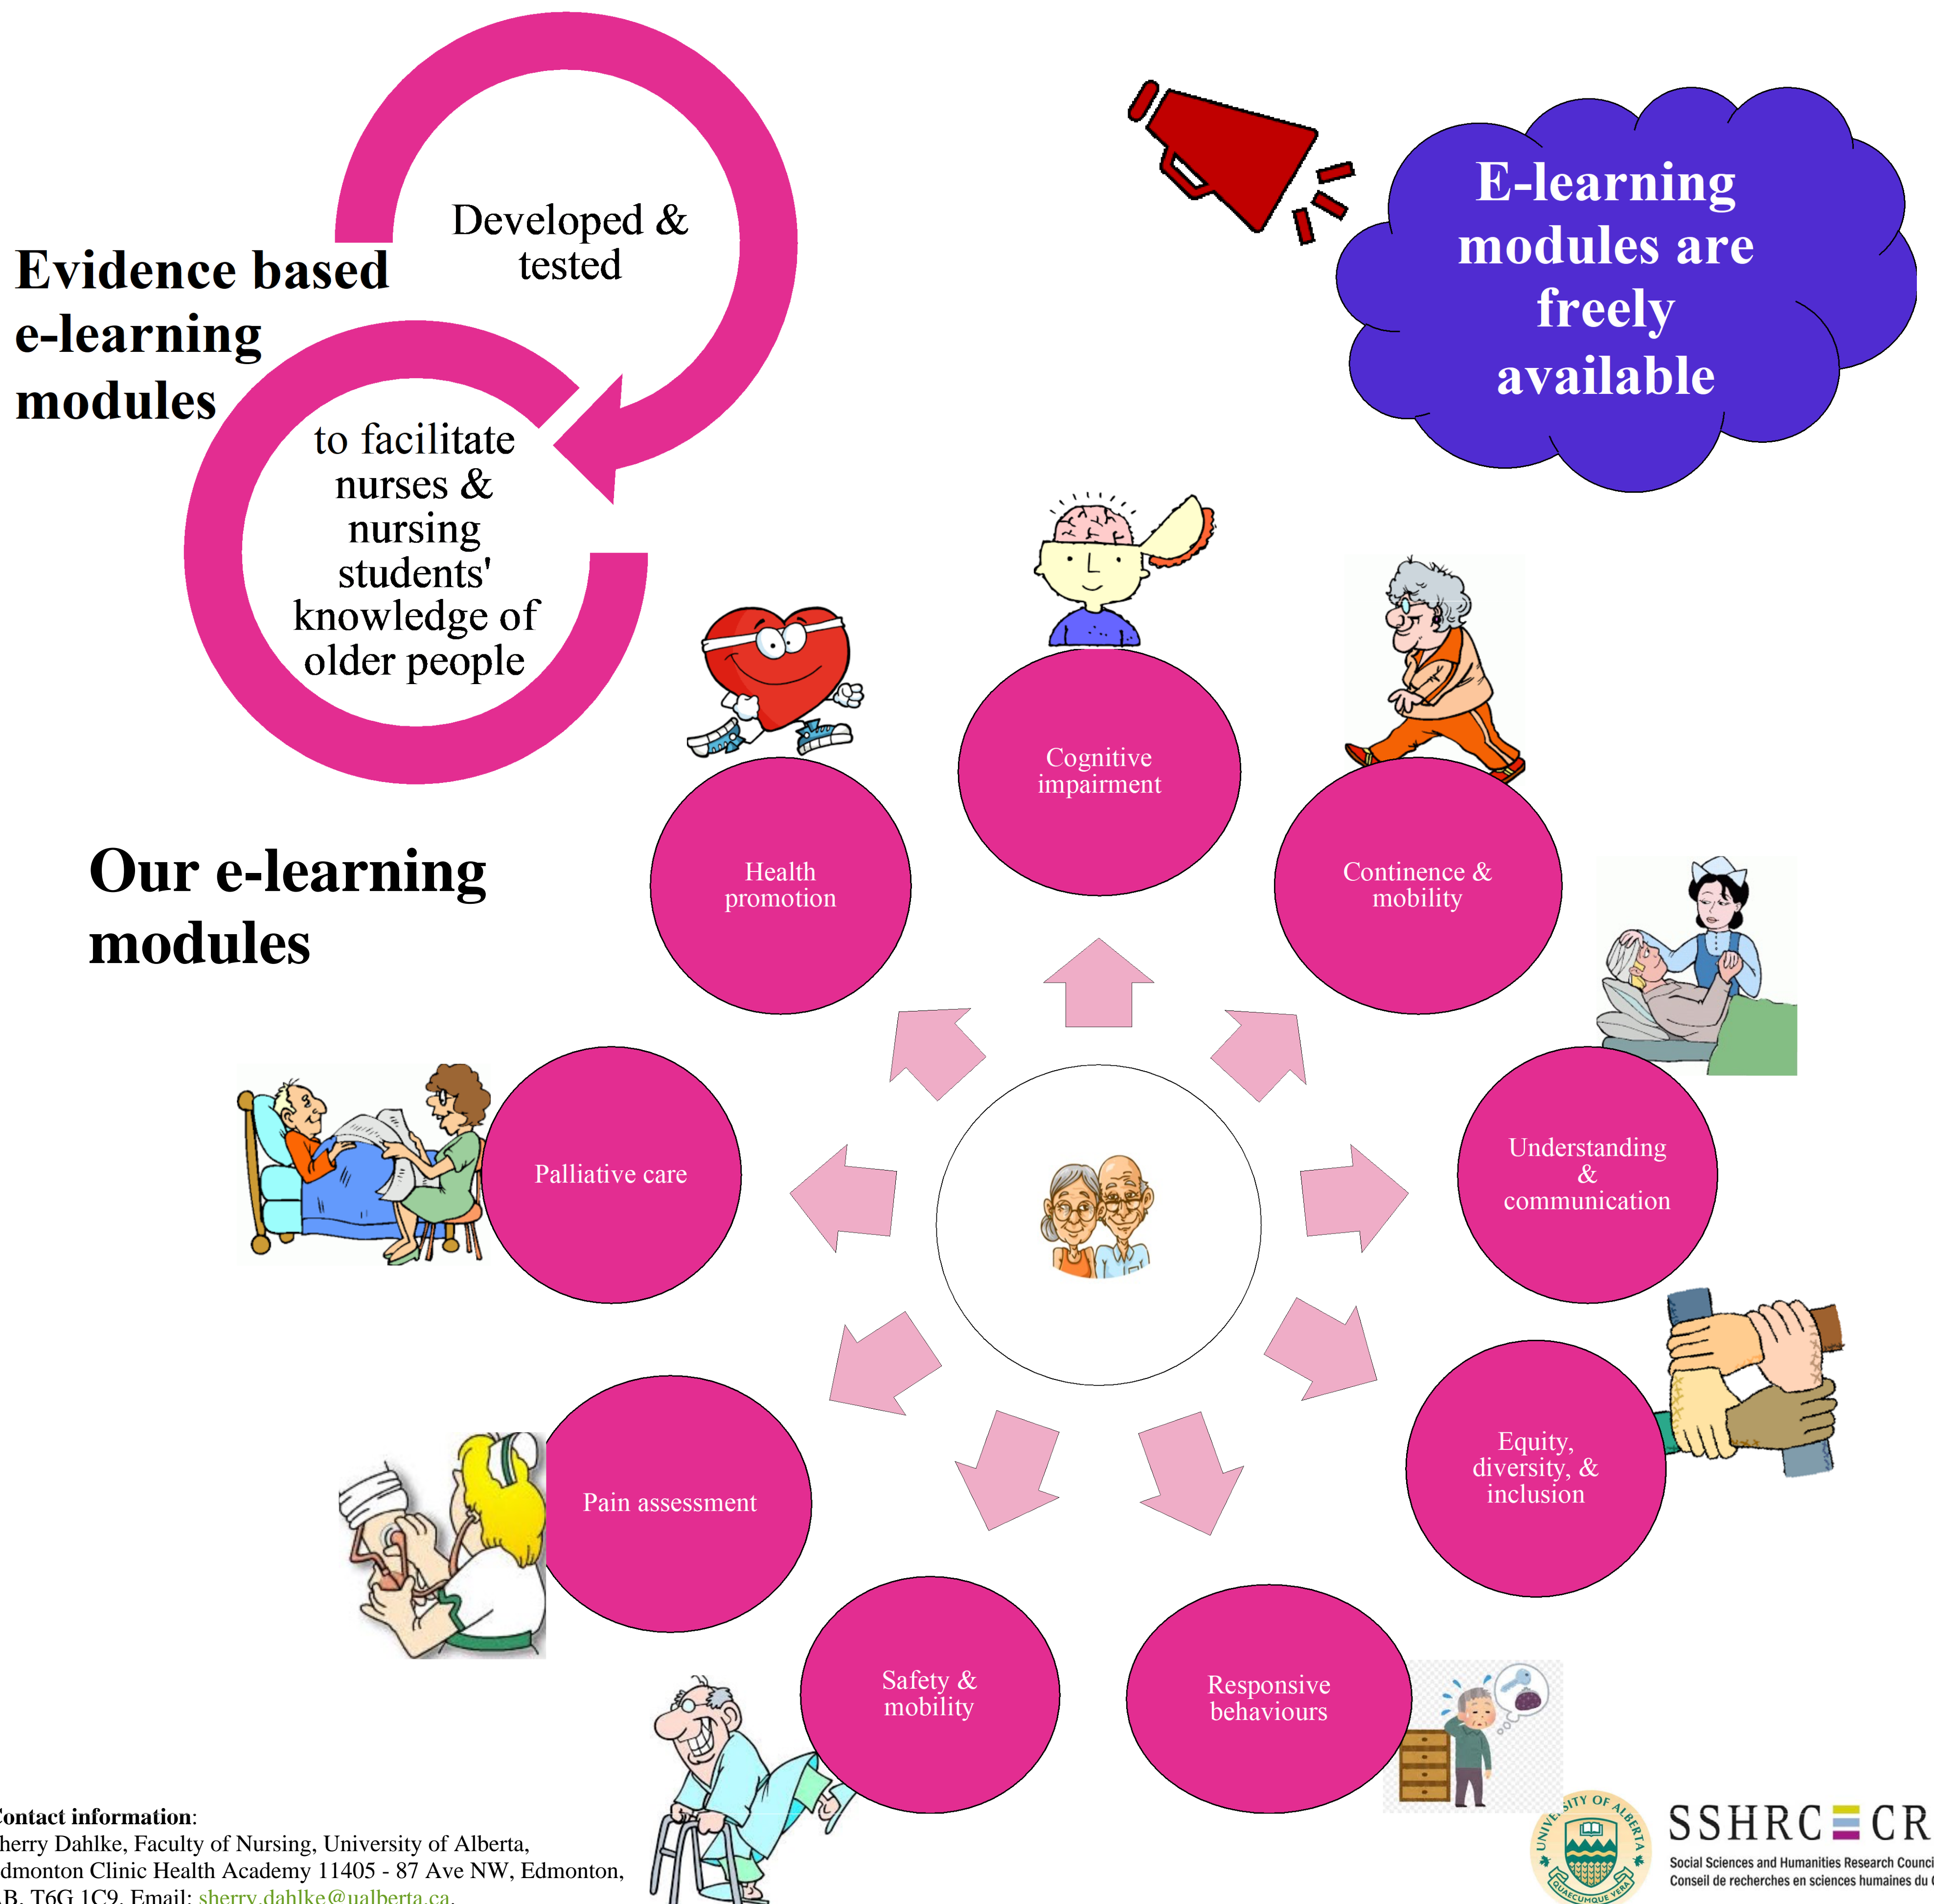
Evidence based e-learning modules

Developed & tested

to facilitate nurses & nursing students' knowledge of older people

E-learning modules are freely available

Our e-learning modules

Cognitive impairment

Health promotion

Continence & mobility

Understanding & communication

Equity, diversity, & inclusion

Responsive behaviours

Safety & mobility

Pain assessment

Palliative care

Contact information:
herry Dahlke, Faculty of Nursing, University of Alberta, dmonton Clinic Health Academy 11405 - 87 Ave NW, Edmonton, B, T6G 1C9. Email: sherry.dahlke@ualberta.ca.

UNIVERSITY OF ALBERTA
QUAECUMQUE VERA

SSHRC CR
Social Sciences and Humanities Research Counci
Conseil de recherches en sciences humaines du